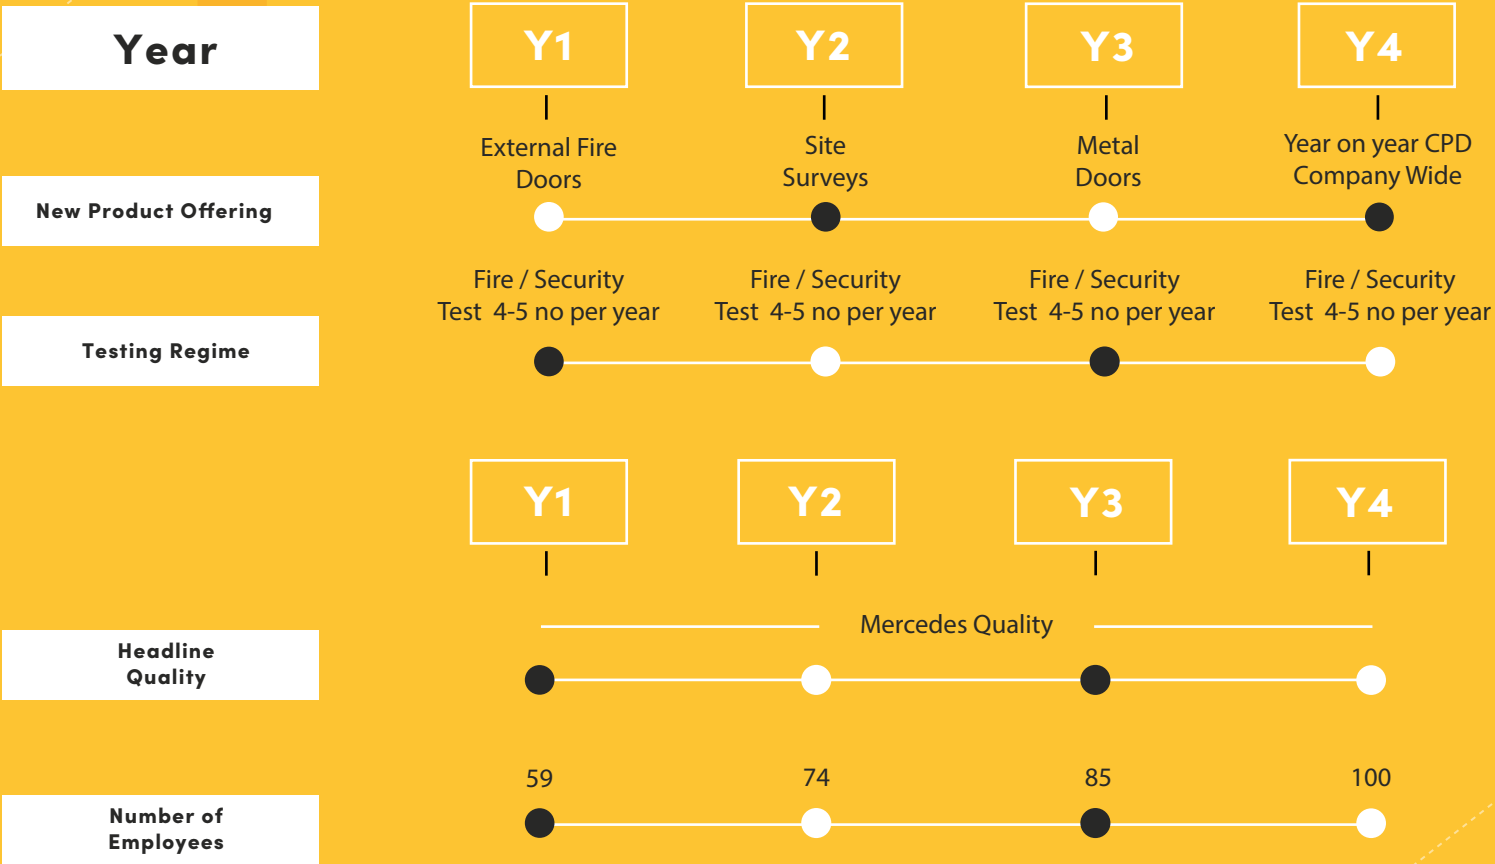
Year

Y1

Y2

Y3

Y4

New Product Offering

External Fire Doors

Site Surveys

Metal Doors

Year on year CPD Company Wide

Testing Regime

Fire / Security Test 4-5 no per year

Fire / Security Test 4-5 no per year

Fire / Security Test 4-5 no per year

Fire / Security Test 4-5 no per year

Y1

Y2

Y3

Y4

Headline Quality

Mercedes Quality

Number of Employees

59

74

85

100